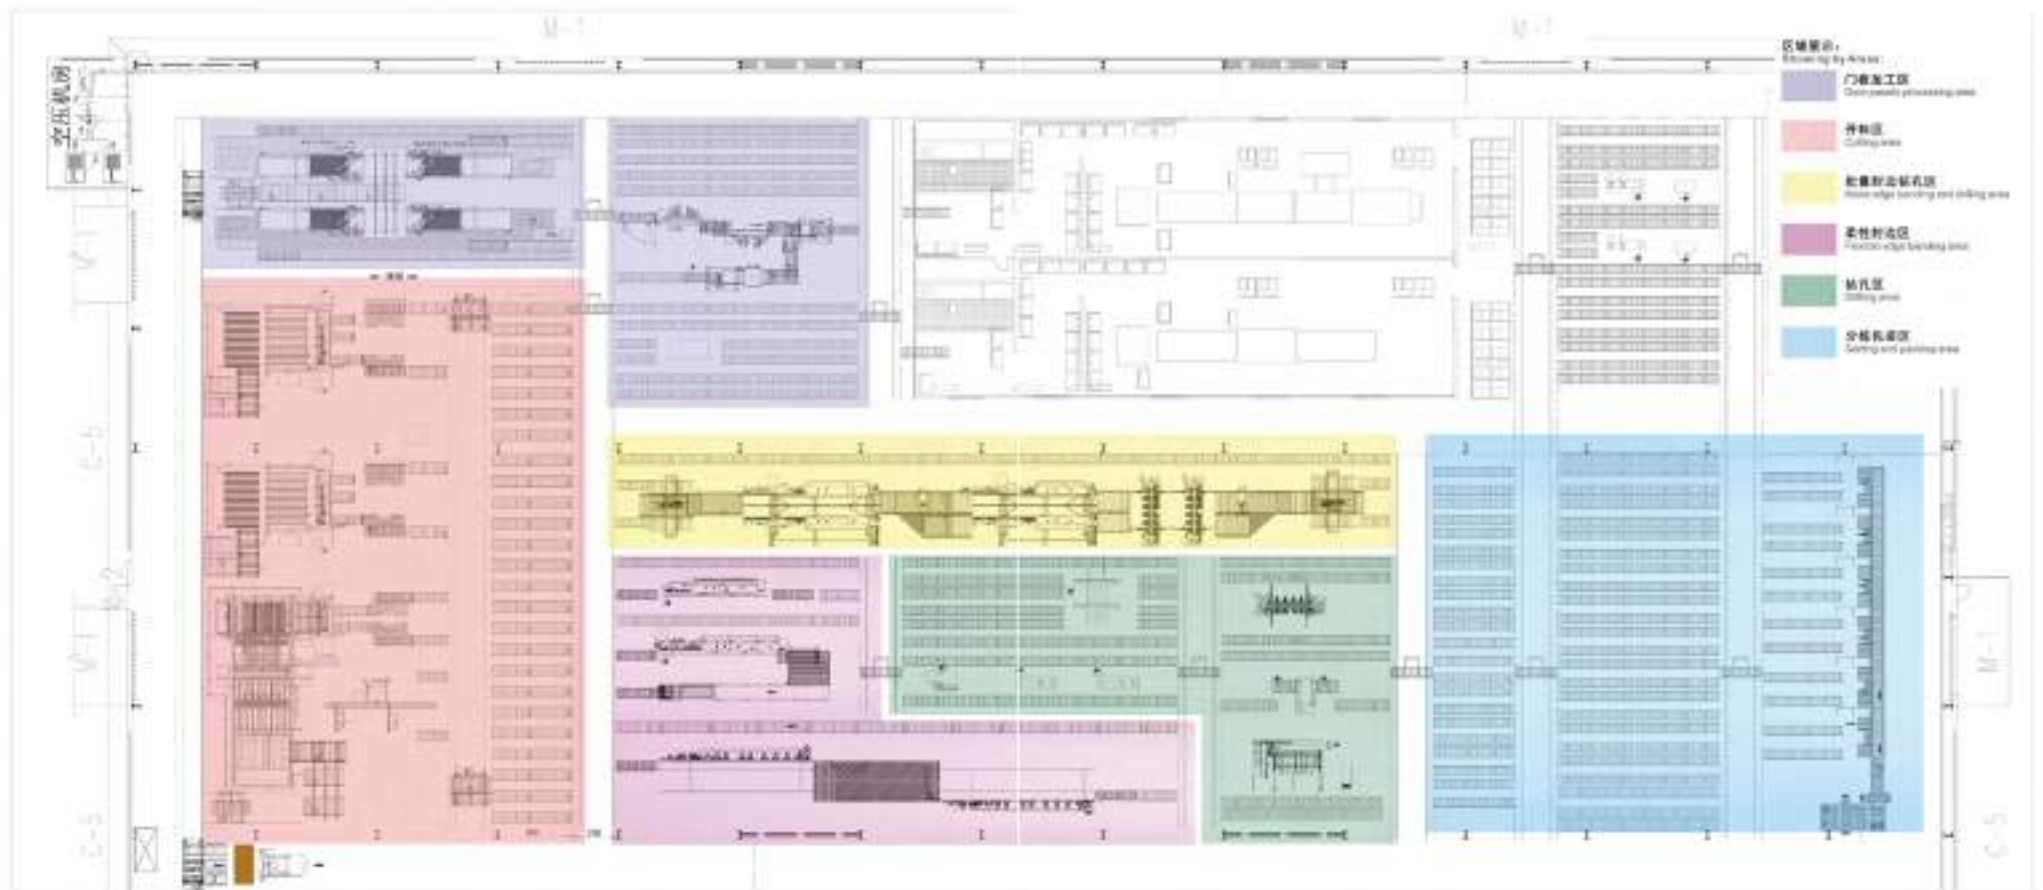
空压机房

区域显示:
Shown by Areas

门板加工区
Door panels processing area

开料区
Cutting area

批量封边钻孔区
Batch edge banding and drilling area

柔性封边区
Flexible edge banding area

钻孔区
Drilling area

分拣包装区
Sorting and packing area